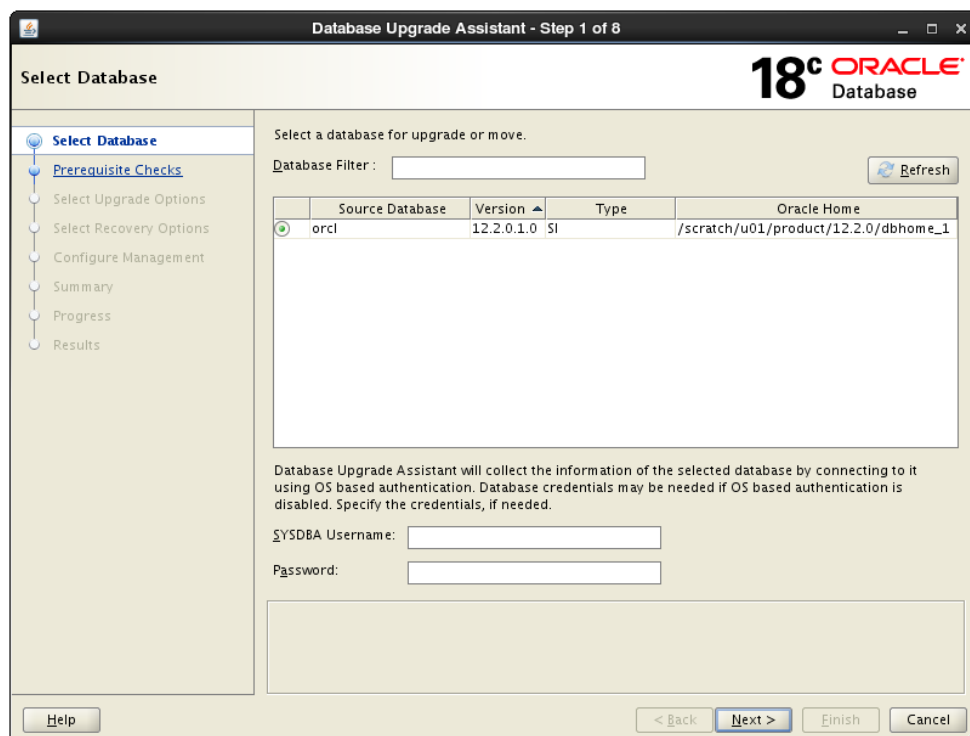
Database Upgrade Assistant - Step 1 of 8

Select Database

18c ORACLE Database

Select Database
Prerequisite Checks
Select Upgrade Options
Select Recovery Options
Configure Management
Summary
Progress
Results

Select a database for upgrade or move.

Database Filter :

Refresh

| | Source Database | Version ▲ | Type | Oracle Home |
|---|---|---|---|---|
| ◉ | orcl | 12.2.0.1.0 | SI | /scratch/u01/product/12.2.0/dbhome_1 |

Database Upgrade Assistant will collect the information of the selected database by connecting to it using OS based authentication. Database credentials may be needed if OS based authentication is disabled. Specify the credentials, if needed.

SYSDBA Username:

Password:

Help

< Back

Next >

Finish

Cancel